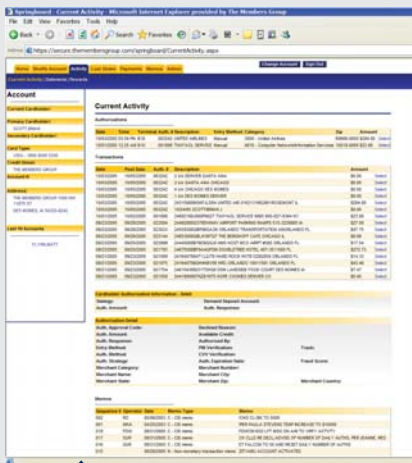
Springboard - Current Activity - Microsoft Internet Explorer provided by The Members Group

File Edit View Favorites Tools Help

Back Search Favorites

Address https://secure.themembersgroup.com/springboard/CurrentActivity.aspx

Home Monthly Account Activity Lost Stolen Payments Memos Action

Change Account Sign Out

Current Activity | Statements | Rewards

Account

Current Cardholder:

Primary Cardholder:

SCOTT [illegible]

Secondary Cardholder:

Card Type:

VISA - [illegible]

Credit Union:

THE MEMBERS GROUP

Account #:

Address:

THE MEMBERS GROUP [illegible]

DES MOINES, IA 50325-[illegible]

Last 10 Accounts

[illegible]

Current Activity

Authorizations

| Date | Time | Terminal | Auth. # | Description | Entry Method | Category | Zip | Amount |
|---|---|---|---|---|---|---|---|---|
| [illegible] | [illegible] | | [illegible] | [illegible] UNITED AIRLINES | Manual | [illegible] | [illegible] | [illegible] |
| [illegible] | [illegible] | | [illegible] | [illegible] | Manual | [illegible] | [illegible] | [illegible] |

Transactions

| Date | Post Date | Auth. # | Description | Amount |
|---|---|---|---|---|
| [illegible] | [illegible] | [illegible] | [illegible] | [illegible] |

Cardholder Authorization Information - Detail

Settings: Demand Deposit Account:
Auth. Amount: Auth. Response:

Authorization Detail

Auth. Approval Code: Declined Reason:
Auth. Amount: Available Credit:
Auth. Response: Authorized By:
Entry Method: PIN Verification: Track:
Auth. Method: CVV Verification:
Auth. Strategy: Auth. Expiration Date: Fraud Score:
Merchant Category: Merchant Number:
Merchant Name: Merchant City:
Merchant State: Merchant Zip: Merchant Country:

Memos

| Sequence # | Operator | Date | Memo Type | Memo |
|---|---|---|---|---|
| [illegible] | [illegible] | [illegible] | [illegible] | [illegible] |